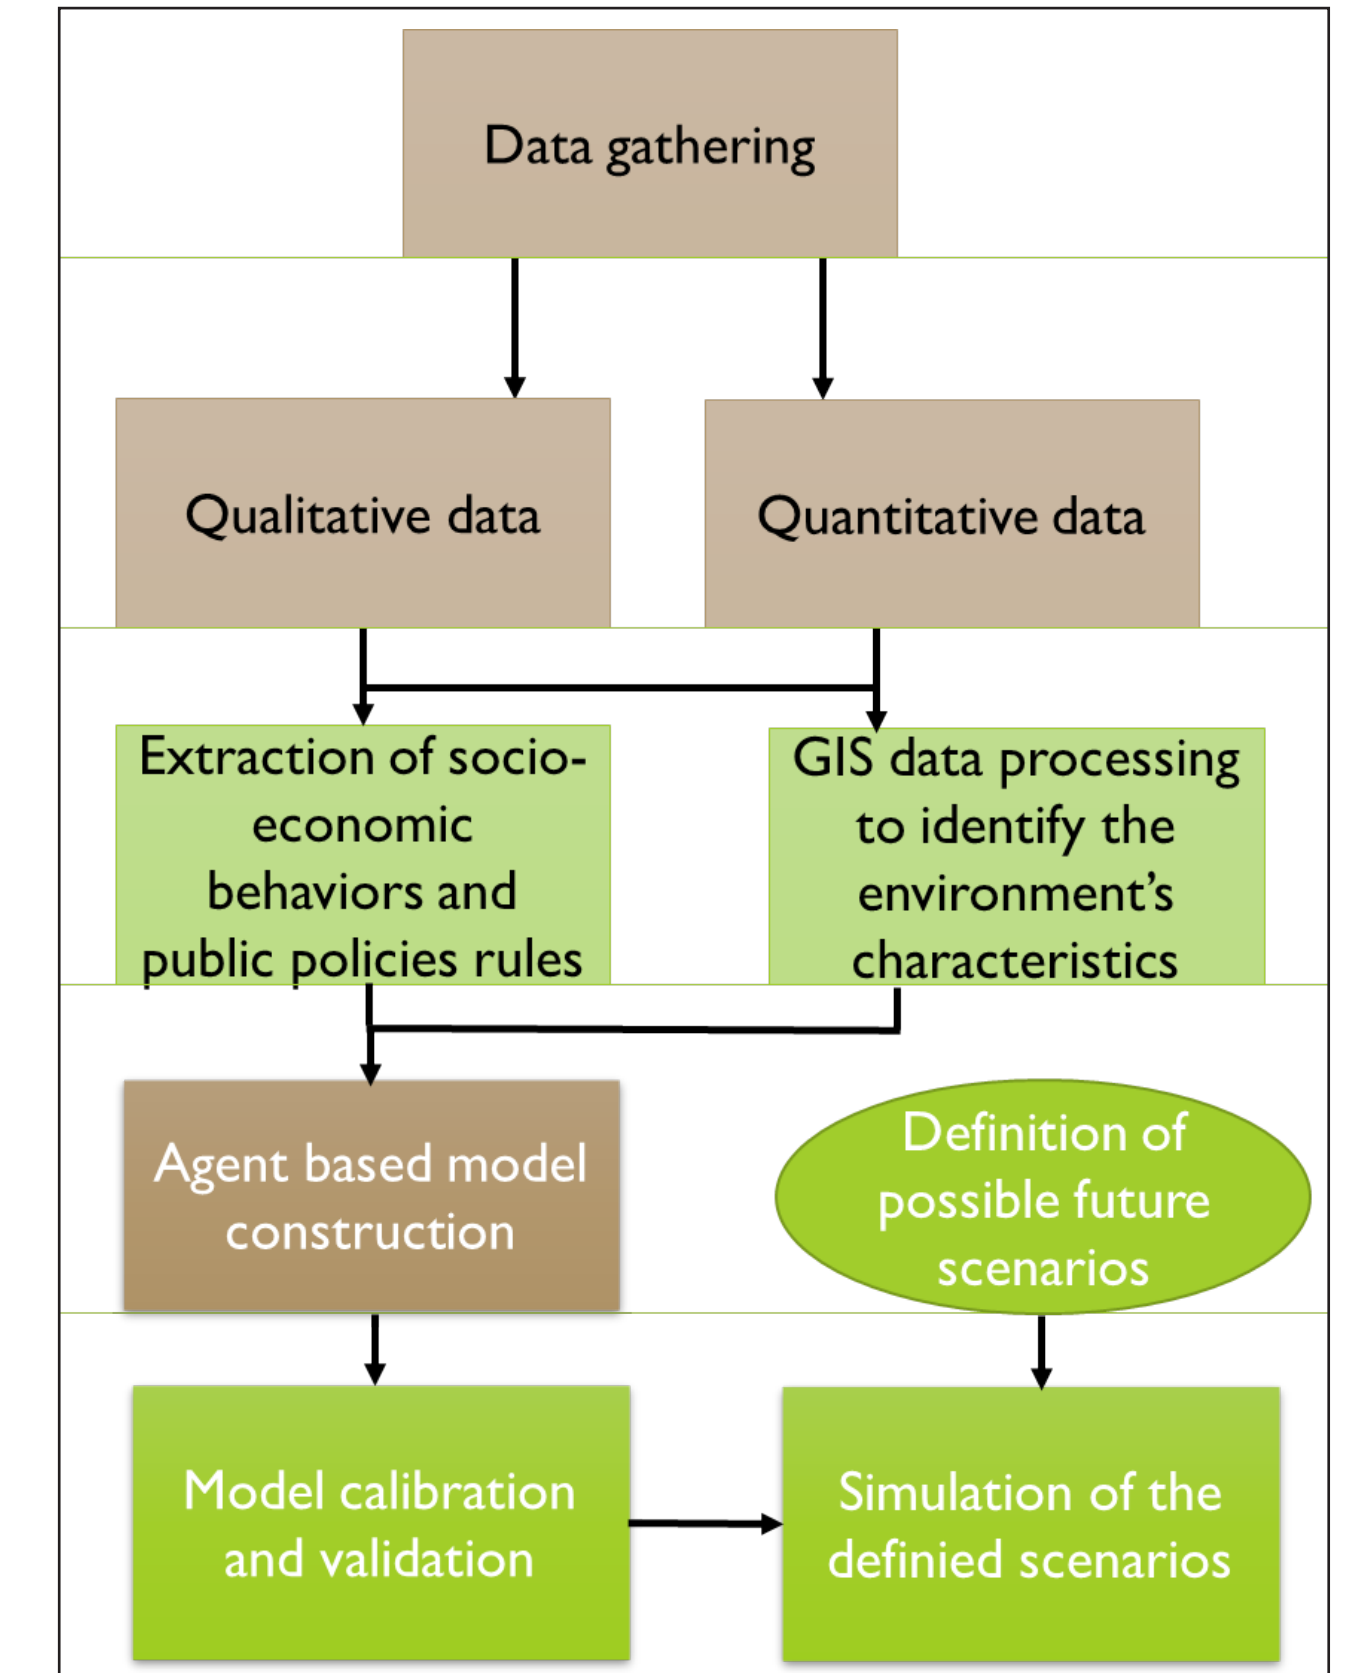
Data gathering

Qualitative data

Quantitative data

Extraction of socio-economic behaviors and public policies rules

GIS data processing to identify the environment's characteristics

Agent based model construction

Definition of possible future scenarios

Model calibration and validation

Simulation of the definied scenarios